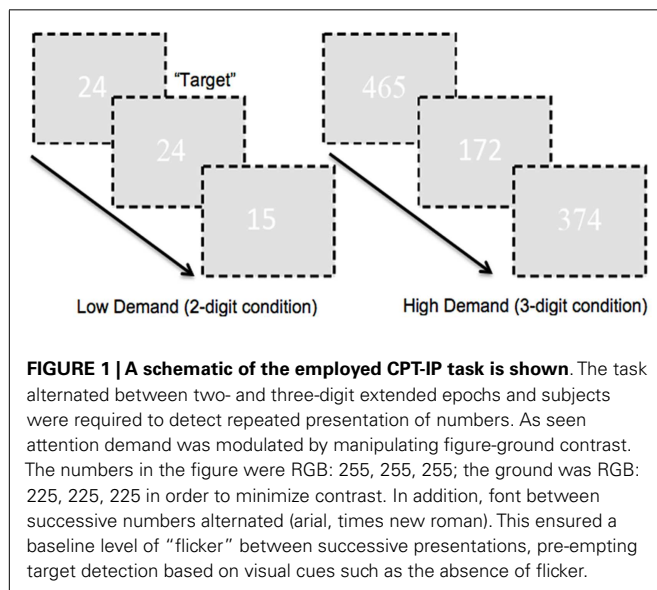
24

"Target"

24

15

Low Demand (2-digit condition)

465

172

374

High Demand (3-digit condition)

**FIGURE 1 | A schematic of the employed CPT-IP task is shown**. The task alternated between two- and three-digit extended epochs and subjects were required to detect repeated presentation of numbers. As seen attention demand was modulated by manipulating figure-ground contrast. The numbers in the figure were RGB: 255, 255, 255; the ground was RGB: 225, 225, 225 in order to minimize contrast. In addition, font between successive numbers alternated (arial, times new roman). This ensured a baseline level of "flicker" between successive presentations, pre-empting target detection based on visual cues such as the absence of flicker.